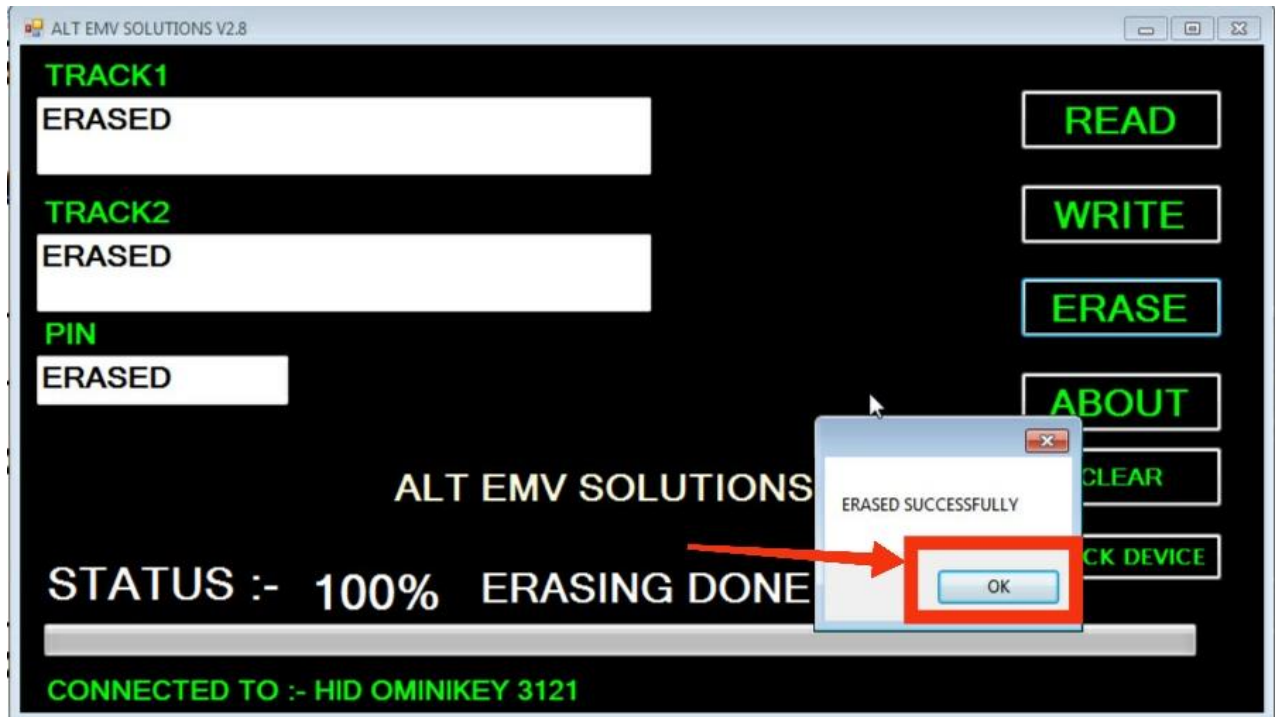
ALT EMV SOLUTIONS V2.8

TRACK1

ERASED

TRACK2

ERASED

PIN

ERASED

READ

WRITE

ERASE

ABOUT

CLEAR

CK DEVICE

ALT EMV SOLUTIONS

ERASED SUCCESSFULLY

OK

STATUS :- 100% ERASING DONE

CONNECTED TO :- HID OMINIKEY 3121